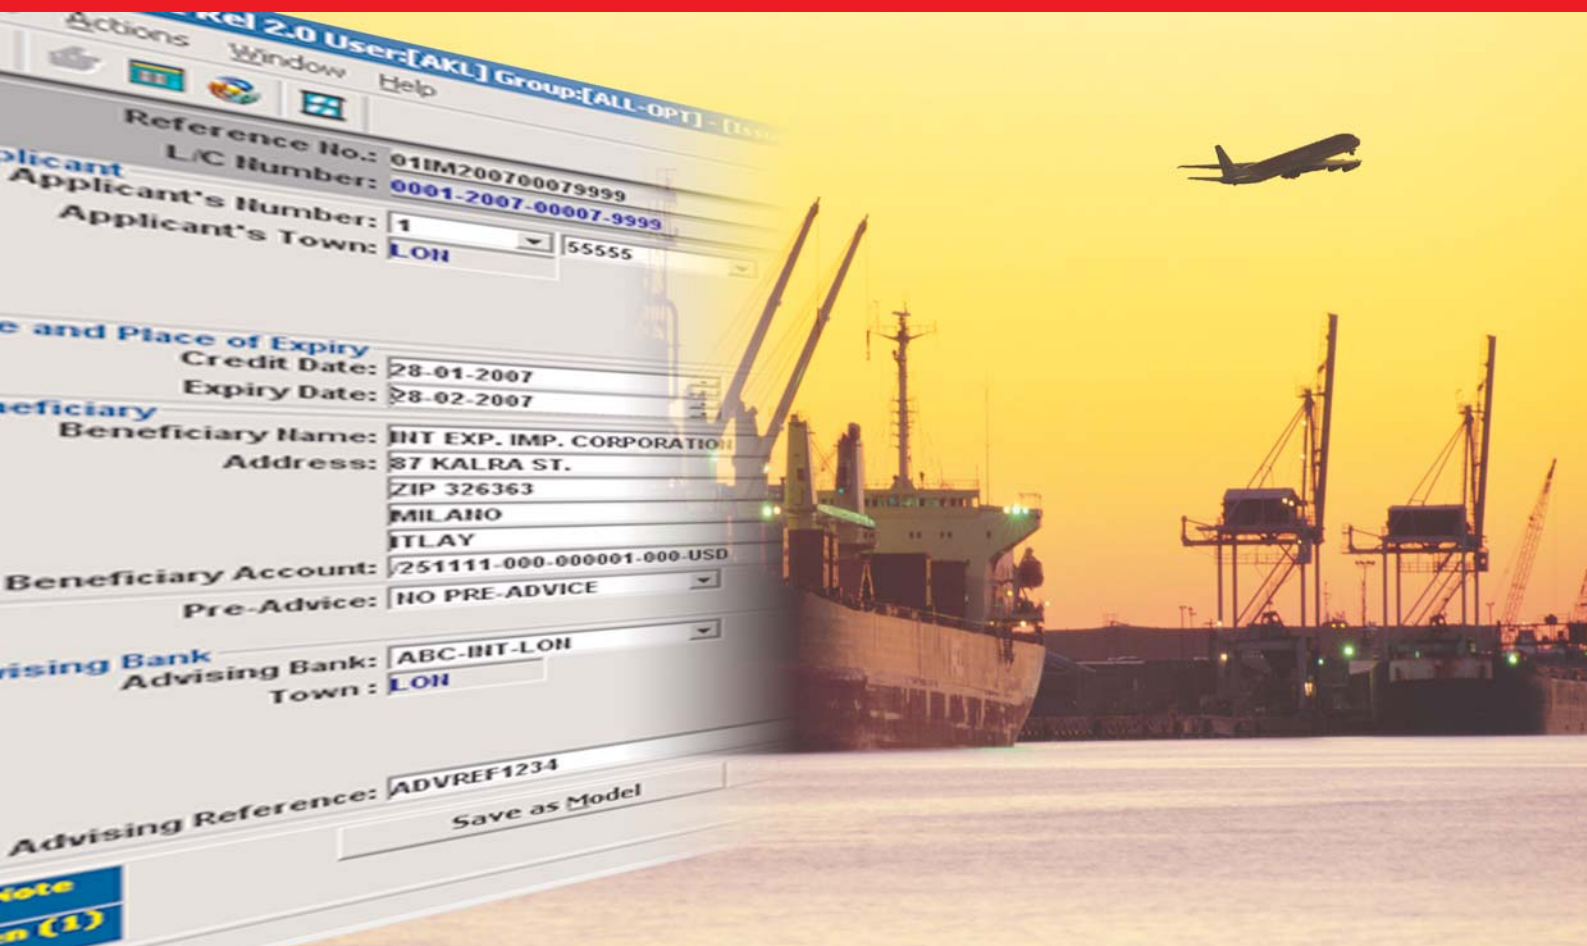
Rel 2.0 User:[AKL] Group:[ALL-OPT] - [Iss

Actions Window Help

Reference No.: 01IM200700079999
L/C Number: 0001-2007-00007-9999

plicant
Applicant's Number: 1 55555
Applicant's Town: LON

e and Place of Expiry
Credit Date: 28-01-2007
Expiry Date: 28-02-2007

eficiary
Beneficiary Name: INT EXP. IMP. CORPORATION
Address: 87 KALRA ST.
ZIP 326363
MILANO
ITLAY
Beneficiary Account: /251111-000-000001-000-USD
Pre-Advice: NO PRE-ADVICE

ising Bank
Advising Bank: ABC-INT-LON
Town : LON

Advising Reference: ADVREF1234

Save as Model

Note
n (1)